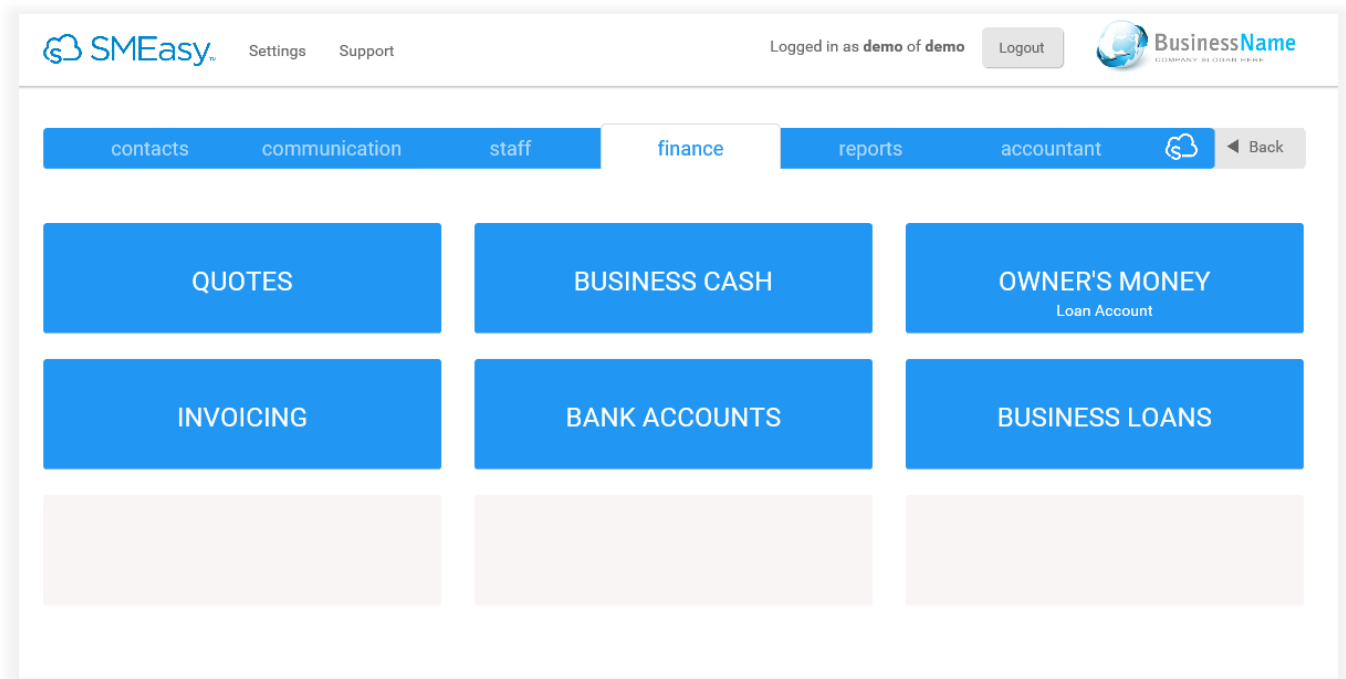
SMEasy Settings Support

Logged in as **demo** of **demo** Logout

BusinessName
COMPANY SLOGAN HERE

contacts communication staff finance reports accountant Back

QUOTES

BUSINESS CASH

OWNER'S MONEY
Loan Account

INVOICING

BANK ACCOUNTS

BUSINESS LOANS